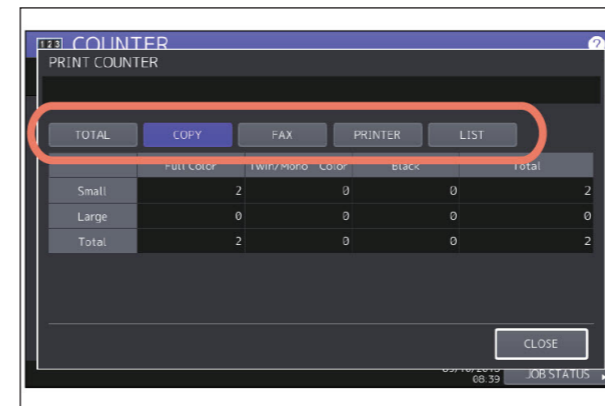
123 COUNTER

PRINT COUNTER

TOTAL COPY FAX PRINTER LIST

| | Full Color | Twin/Mono Color | Black | Total |
|---|---|---|---|---|
| Small | 2 | 0 | 0 | 2 |
| Large | 0 | 0 | 0 | 0 |
| Total | 2 | 0 | 0 | 2 |

CLOSE

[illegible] 08:39 JOB STATUS